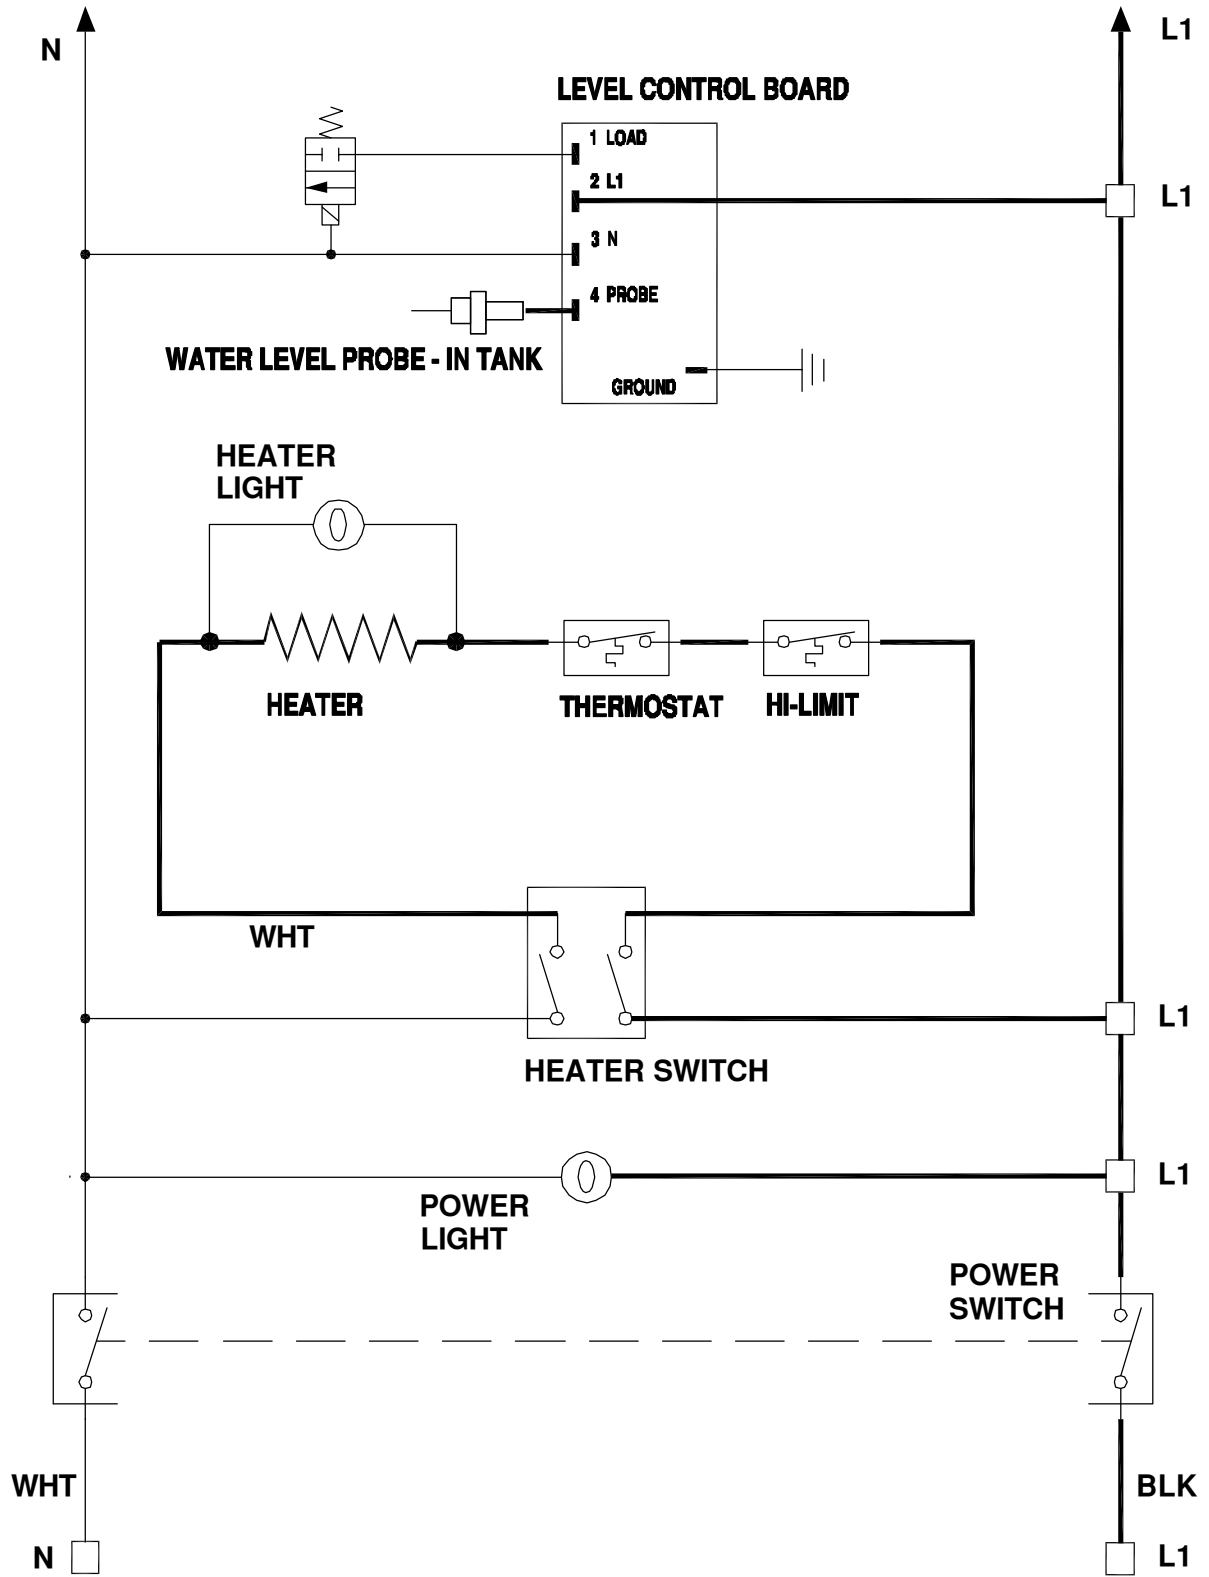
N

L1

LEVEL CONTROL BOARD

1 LOAD

2 L1

L1

3 N

4 PROBE

WATER LEVEL PROBE - IN TANK

GROUND

HEATER LIGHT

HEATER

THERMOSTAT

HI-LIMIT

WHT

L1

HEATER SWITCH

L1

POWER LIGHT

POWER SWITCH

WHT

BLK

N

L1